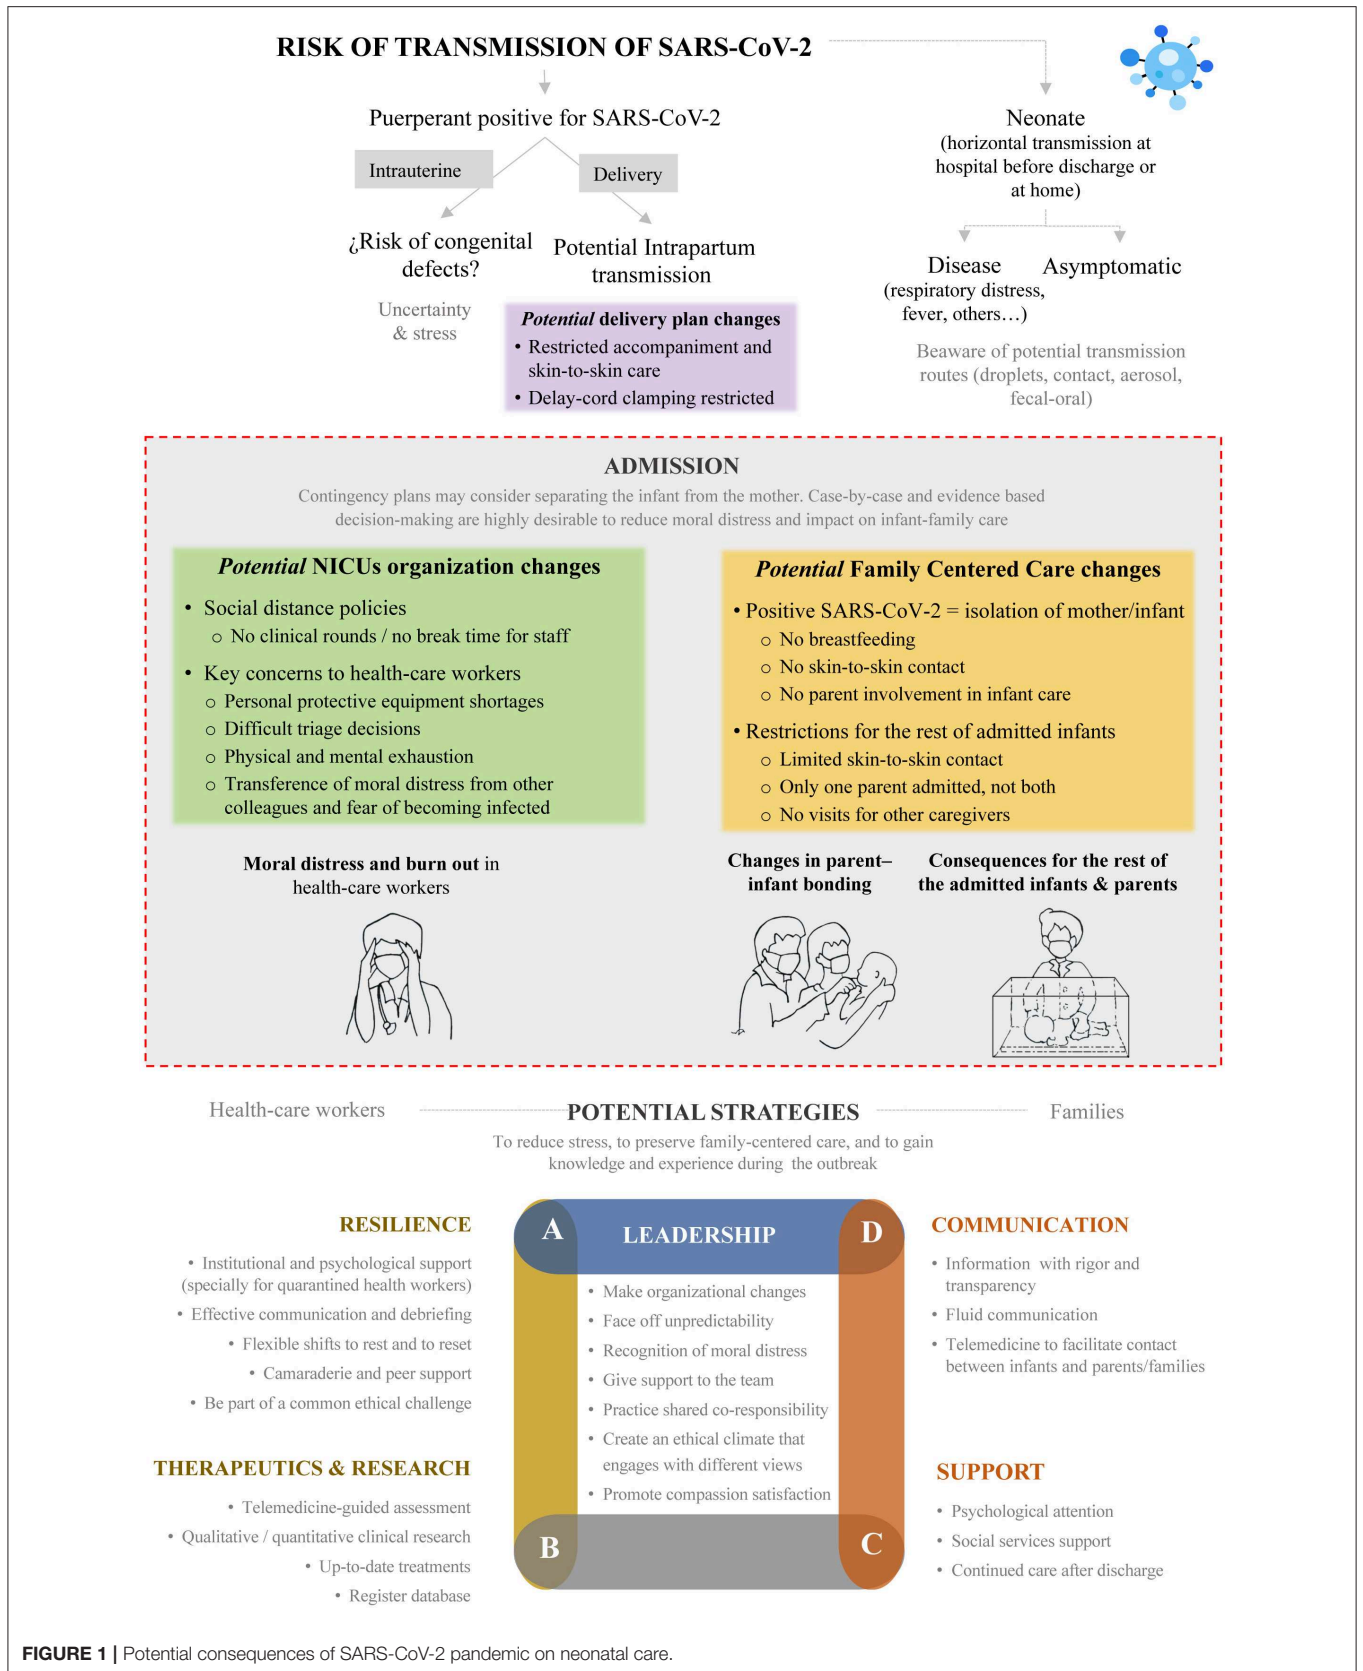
RISK OF TRANSMISSION OF SARS-CoV-2

Puerperant positive for SARS-CoV-2

Intrauterine

Delivery

¿Risk of congenital defects?

Potential Intrapartum transmission

Uncertainty & stress

*Potential* delivery plan changes
• Restricted accompaniment and skin-to-skin care
• Delay-cord clamping restricted

Neonate
(horizontal transmission at hospital before discharge or at home)

Disease
(respiratory distress, fever, others…)

Asymptomatic

Beaware of potential transmission routes (droplets, contact, aerosol, fecal-oral)

ADMISSION

Contingency plans may consider separating the infant from the mother. Case-by-case and evidence based decision-making are highly desirable to reduce moral distress and impact on infant-family care

*Potential* NICUs organization changes
• Social distance policies
○ No clinical rounds / no break time for staff
• Key concerns to health-care workers
○ Personal protective equipment shortages
○ Difficult triage decisions
○ Physical and mental exhaustion
○ Transference of moral distress from other colleagues and fear of becoming infected

*Potential* Family Centered Care changes
• Positive SARS-CoV-2 = isolation of mother/infant
○ No breastfeeding
○ No skin-to-skin contact
○ No parent involvement in infant care
• Restrictions for the rest of admitted infants
○ Limited skin-to-skin contact
○ Only one parent admitted, not both
○ No visits for other caregivers

**Moral distress and burn out** in health-care workers

**Changes in parent–infant bonding**

**Consequences for the rest of the admitted infants & parents**

Health-care workers

POTENTIAL STRATEGIES

Families

To reduce stress, to preserve family-centered care, and to gain knowledge and experience during the outbreak

RESILIENCE
• Institutional and psychological support (specially for quarantined health workers)
• Effective communication and debriefing
• Flexible shifts to rest and to reset
• Camaraderie and peer support
• Be part of a common ethical challenge

THERAPEUTICS & RESEARCH
• Telemedicine-guided assessment
• Qualitative / quantitative clinical research
• Up-to-date treatments
• Register database

A

LEADERSHIP

D

• Make organizational changes
• Face off unpredictability
• Recognition of moral distress
• Give support to the team
• Practice shared co-responsibility
• Create an ethical climate that engages with different views
• Promote compassion satisfaction

B

C

COMMUNICATION
• Information with rigor and transparency
• Fluid communication
• Telemedicine to facilitate contact between infants and parents/families

SUPPORT
• Psychological attention
• Social services support
• Continued care after discharge

**FIGURE 1 |** Potential consequences of SARS-CoV-2 pandemic on neonatal care.